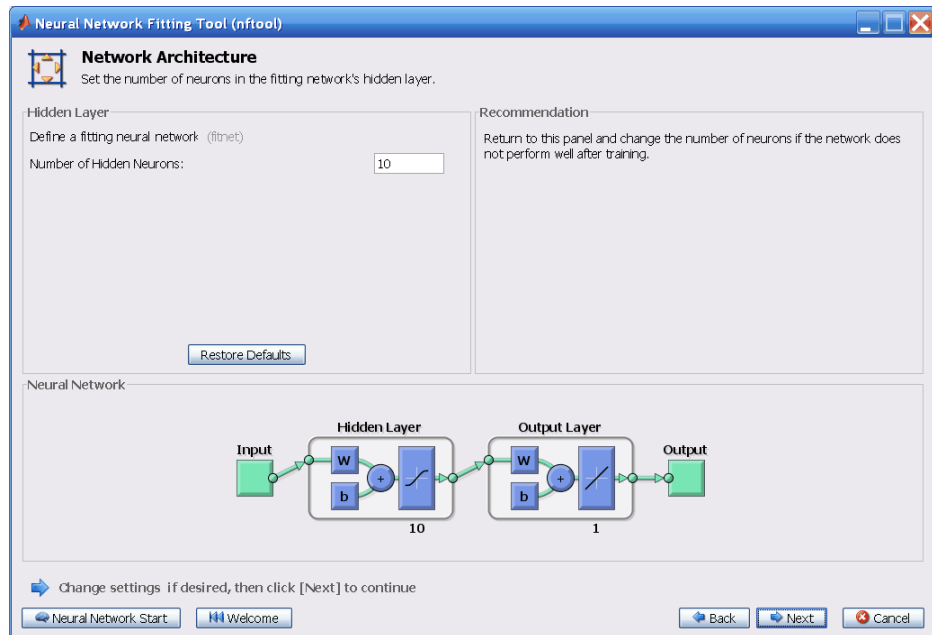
Neural Network Fitting Tool (nftool)

Network Architecture
Set the number of neurons in the fitting network's hidden layer.

Hidden Layer
Define a fitting neural network (fitnet)
Number of Hidden Neurons: 10

Restore Defaults

Recommendation
Return to this panel and change the number of neurons if the network does not perform well after training.

Neural Network

Hidden Layer
Output Layer
Input
W
b
+
10
W
b
+
1
Output

Change settings if desired, then click [Next] to continue

Neural Network Start
Welcome
Back
Next
Cancel